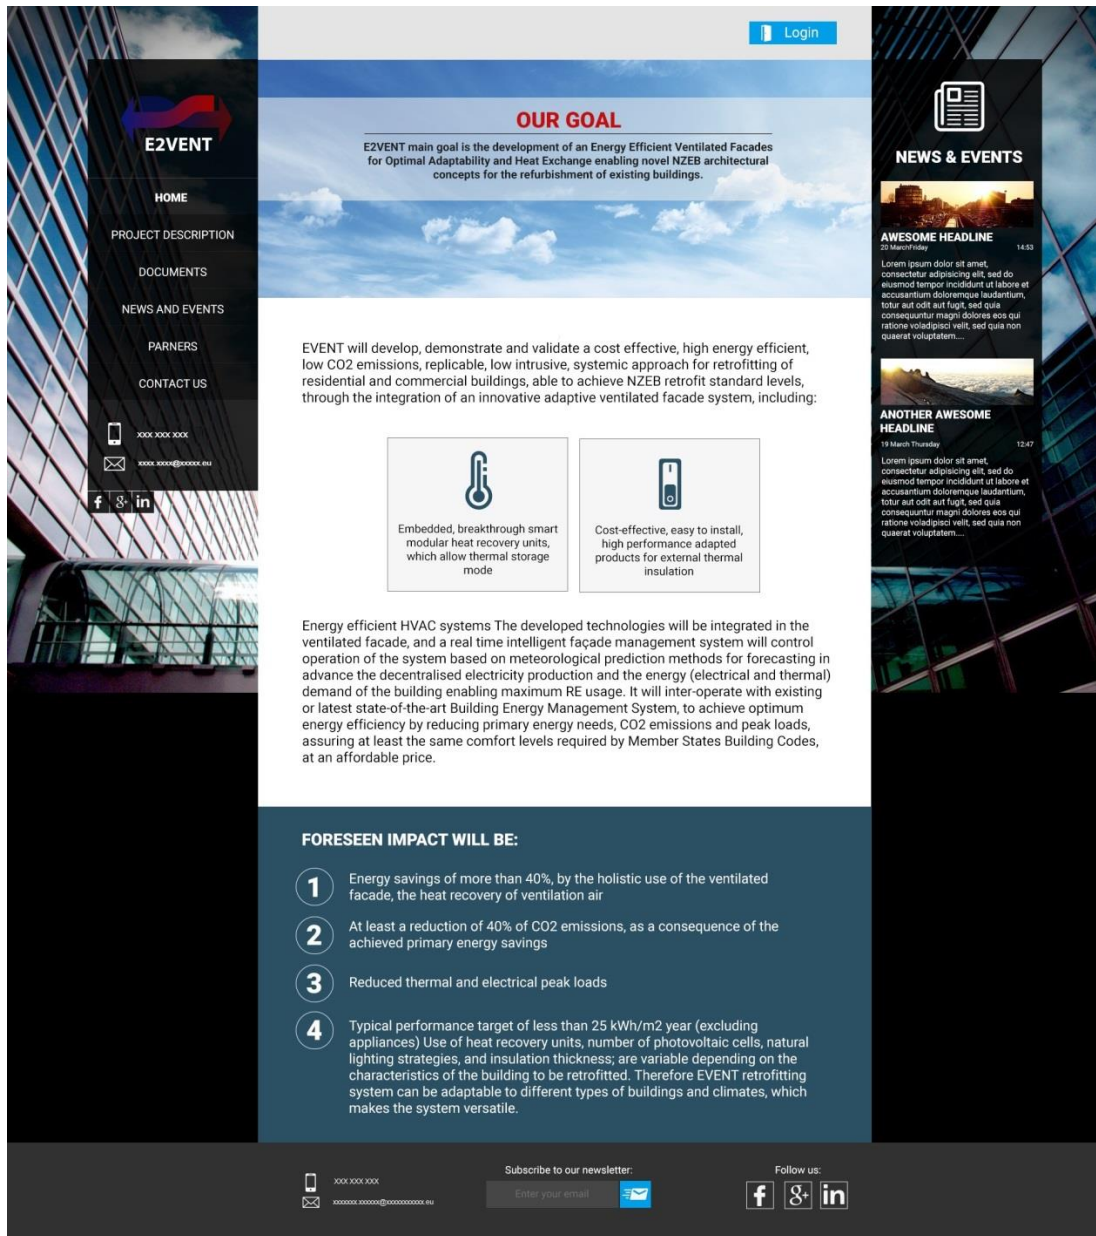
Login

E2VENT

HOME

PROJECT DESCRIPTION

DOCUMENTS

NEWS AND EVENTS

PARNERS

CONTACT US

xxx xxx xxx

xxxx.xxxx@xxxxx.eu

f g+ in

OUR GOAL

E2VENT main goal is the development of an Energy Efficient Ventilated Facades for Optimal Adaptability and Heat Exchange enabling novel NZEB architectural concepts for the refurbishment of existing buildings.

EVENT will develop, demonstrate and validate a cost effective, high energy efficient, low CO2 emissions, replicable, low intrusive, systemic approach for retrofitting of residential and commercial buildings, able to achieve NZEB retrofit standard levels, through the integration of an innovative adaptive ventilated facade system, including:

Embedded, breakthrough smart modular heat recovery units, which allow thermal storage mode

Cost-effective, easy to install, high performance adapted products for external thermal insulation

Energy efficient HVAC systems The developed technologies will be integrated in the ventilated facade, and a real time intelligent façade management system will control operation of the system based on meteorological prediction methods for forecasting in advance the decentralised electricity production and the energy (electrical and thermal) demand of the building enabling maximum RE usage. It will inter-operate with existing or latest state-of-the-art Building Energy Management System, to achieve optimum energy efficiency by reducing primary energy needs, CO2 emissions and peak loads, assuring at least the same comfort levels required by Member States Building Codes, at an affordable price.

FORESEEN IMPACT WILL BE:

1 Energy savings of more than 40%, by the holistic use of the ventilated facade, the heat recovery of ventilation air

2 At least a reduction of 40% of CO2 emissions, as a consequence of the achieved primary energy savings

3 Reduced thermal and electrical peak loads

4 Typical performance target of less than 25 kWh/m2 year (excluding appliances) Use of heat recovery units, number of photovoltaic cells, natural lighting strategies, and insulation thickness; are variable depending on the characteristics of the building to be retrofitted. Therefore EVENT retrofitting system can be adaptable to different types of buildings and climates, which makes the system versatile.

NEWS & EVENTS

AWESOME HEADLINE
20 MarchFriday 14:53
Lorem ipsum dolor sit amet, consectetur adipisicing elit, sed do eiusmod tempor incididunt ut labore et accusantium doloremque laudantium, totur aut odit aut fugit, sed quia consequuntur magni dolores eos qui ratione voladipisci velit, sed quia non quaerat voluptatem....

ANOTHER AWESOME HEADLINE
19 March Thursday 12:47
Lorem ipsum dolor sit amet, consectetur adipisicing elit, sed do eiusmod tempor incididunt ut labore et accusantium doloremque laudantium, totur aut odit aut fugit, sed quia consequuntur magni dolores eos qui ratione voladipisci velit, sed quia non quaerat voluptatem....

xxx xxx xxx
xxxxxx.xxxxx@xxxxxxxxx.eu

Subscribe to our newsletter:
Enter your email

Follow us:
f g+ in